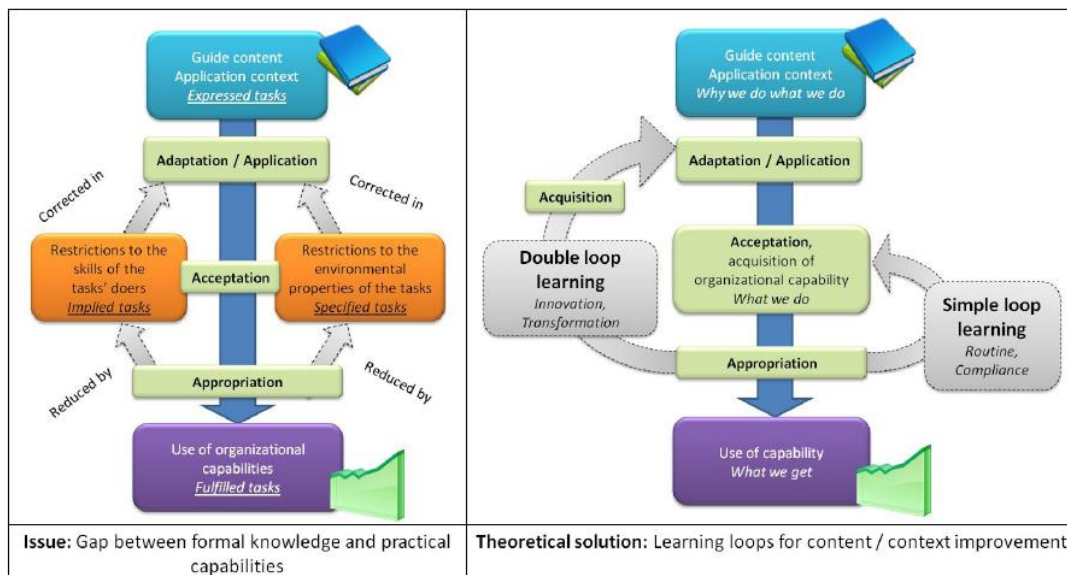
Guide content
Application context
*Expressed tasks*

Adaptation / Application

Corrected in

Corrected in

Restrictions to the skills of the tasks' doers
*Implied tasks*

Acceptation

Restrictions to the environmental properties of the tasks
*Specified tasks*

Reduced by

Appropriation

Reduced by

Use of organizational capabilities
*Fulfilled tasks*

Guide content
Application context
*Why we do what we do*

Acquisition

Adaptation / Application

Double loop learning
*Innovation, Transformation*

Acceptation,
acquisition of organizational capability
*What we do*

Simple loop learning
*Routine, Compliance*

Appropriation

Use of capability
*What we get*

| **Issue:** Gap between formal knowledge and practical capabilities | **Theoretical solution:** Learning loops for content / context improvement |
|---|---|